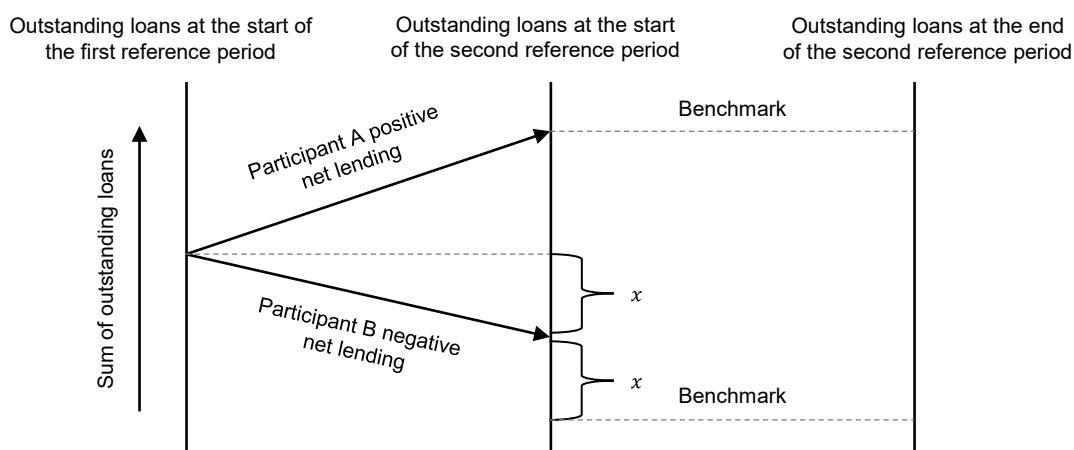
Outstanding loans at the start of the first reference period

Outstanding loans at the start of the second reference period

Outstanding loans at the end of the second reference period

Sum of outstanding loans

Participant A positive net lending

Benchmark

Participant B negative net lending

$x$

$x$

Benchmark